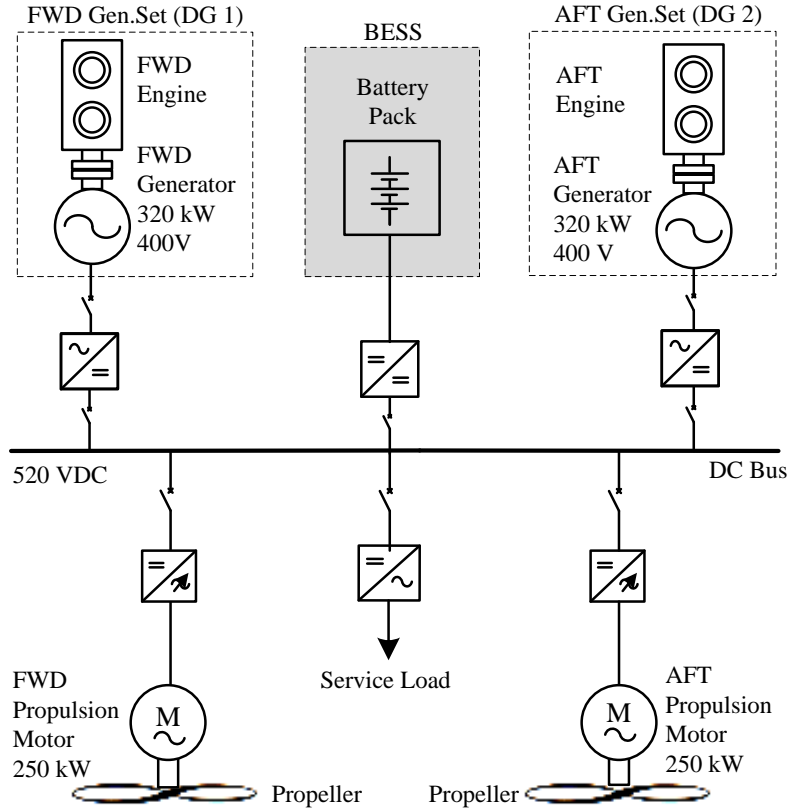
FWD Gen.Set (DG 1)

FWD Engine

FWD Generator 320 kW 400V

BESS

Battery Pack

AFT Gen.Set (DG 2)

AFT Engine

AFT Generator 320 kW 400 V

520 VDC

DC Bus

FWD Propulsion Motor 250 kW

M

Service Load

AFT Propulsion Motor 250 kW

M

Propeller

Propeller